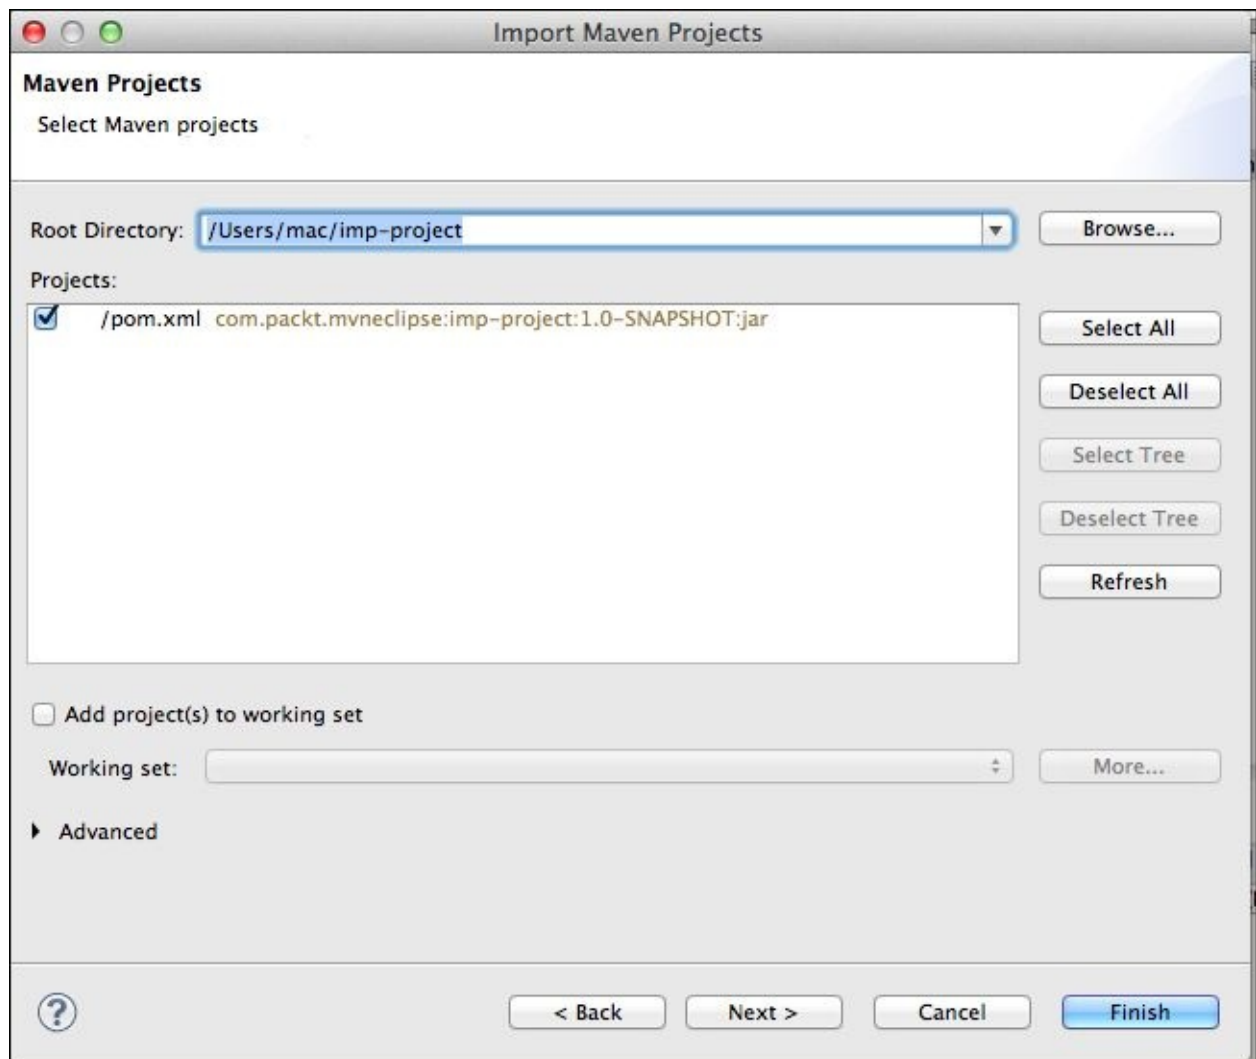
Import Maven Projects

Maven Projects

Select Maven projects

Root Directory: /Users/mac/imp-project

Browse...

Projects:

/pom.xml com.packt.mvneclipse:imp-project:1.0-SNAPSHOT:jar

Select All

Deselect All

Select Tree

Deselect Tree

Refresh

Add project(s) to working set

Working set:

More...

Advanced

?

< Back

Next >

Cancel

Finish